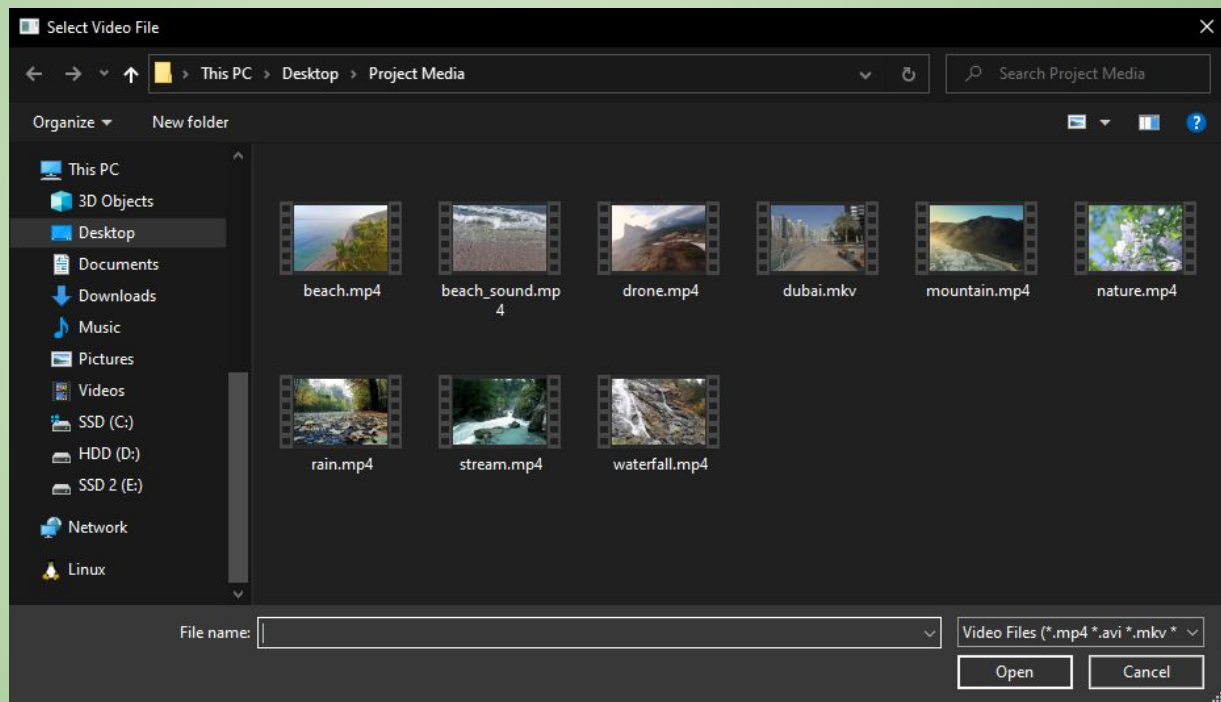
Select Video File

This PC > Desktop > Project Media

Search Project Media

Organize ▾ New folder

This PC
3D Objects
Desktop
Documents
Downloads
Music
Pictures
Videos
SSD (C:)
HDD (D:)
SSD 2 (E:)
Network
Linux

beach.mp4
beach_sound.mp4
drone.mp4
dubai.mkv
mountain.mp4
nature.mp4
rain.mp4
stream.mp4
waterfall.mp4

File name:
Video Files (*.mp4 *.avi *.mkv *
Open
Cancel